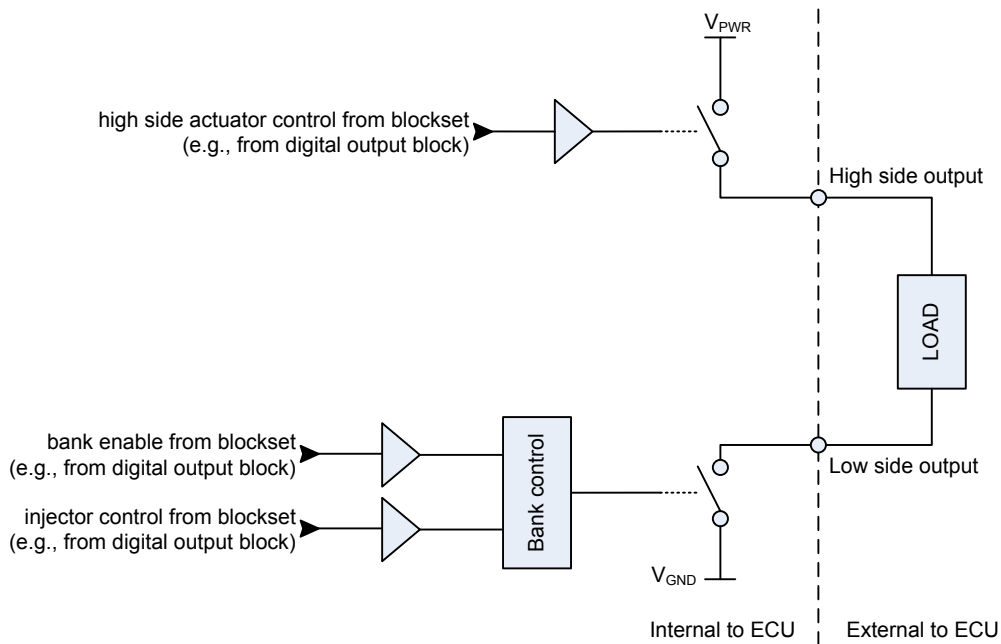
$V_{PWR}$

high side actuator control from blockset
(e.g., from digital output block)

High side output

LOAD

bank enable from blockset
(e.g., from digital output block)

injector control from blockset
(e.g., from digital output block)

Bank control

Low side output

$V_{GND}$

Internal to ECU

External to ECU